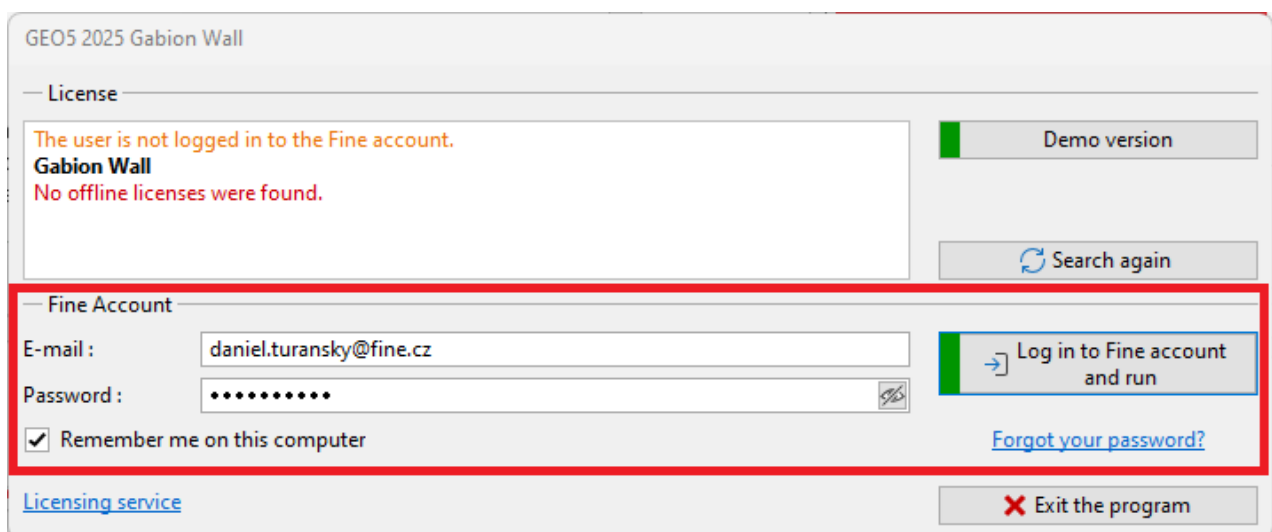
GEO5 2025 Gabion Wall

License

The user is not logged in to the Fine account.
Gabion Wall
No offline licenses were found.

Demo version

Search again

Fine Account

E-mail : daniel.turansky@fine.cz

Password : ••••••••••

Remember me on this computer

Log in to Fine account and run

Forgot your password?

Licensing service

Exit the program